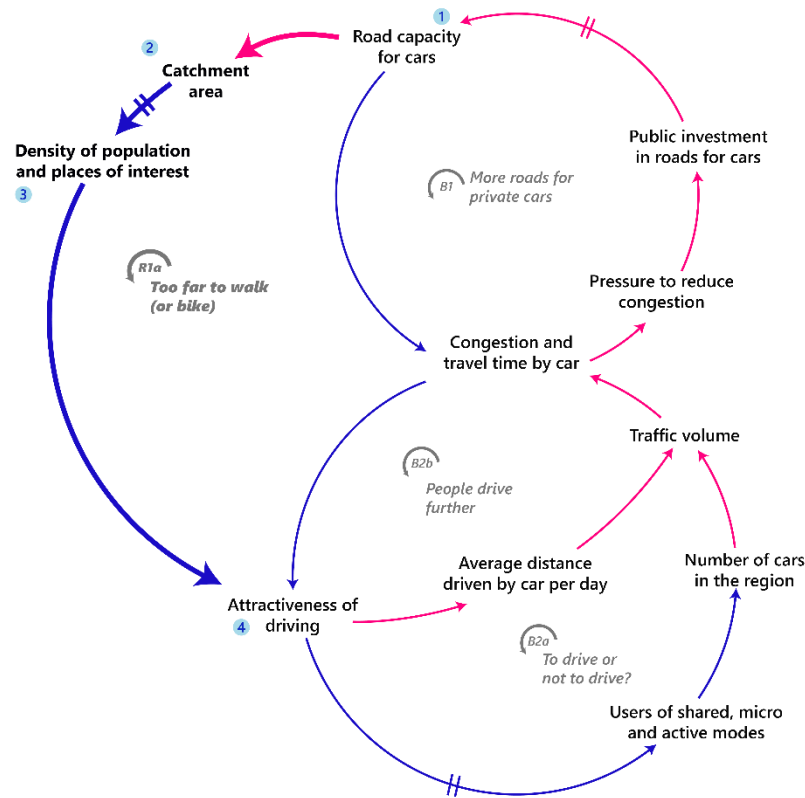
1
Road capacity for cars

2
Catchment area

Density of population and places of interest
3

Public investment in roads for cars

B1 More roads for private cars

R1a Too far to walk (or bike)

Pressure to reduce congestion

Congestion and travel time by car

Traffic volume

B2b People drive further

Number of cars in the region

Average distance driven by car per day

Attractiveness of
4 driving

B2a To drive or not to drive?

Users of shared, micro and active modes